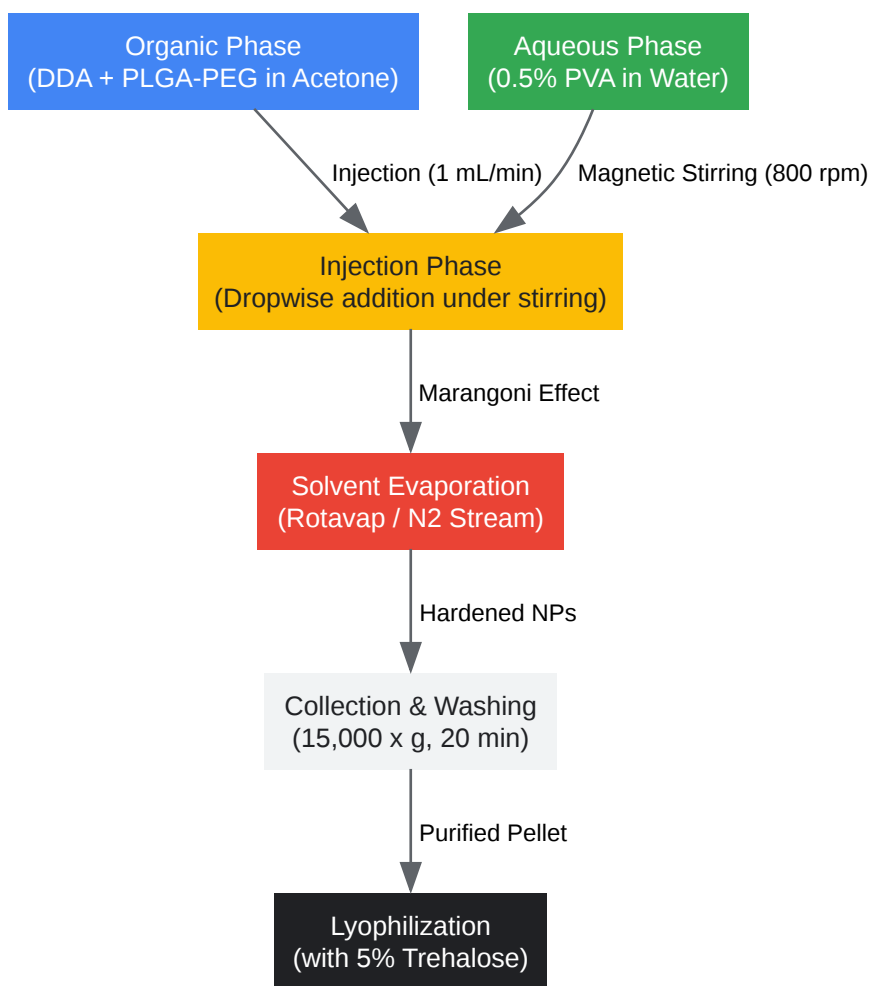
Organic Phase
(DDA + PLGA-PEG in Acetone)

Aqueous Phase
(0.5% PVA in Water)

Injection (1 mL/min)

Magnetic Stirring (800 rpm)

Injection Phase
(Dropwise addition under stirring)

Marangoni Effect

Solvent Evaporation
(Rotavap / N2 Stream)

Hardened NPs

Collection & Washing
(15,000 x g, 20 min)

Purified Pellet

Lyophilization
(with 5% Trehalose)